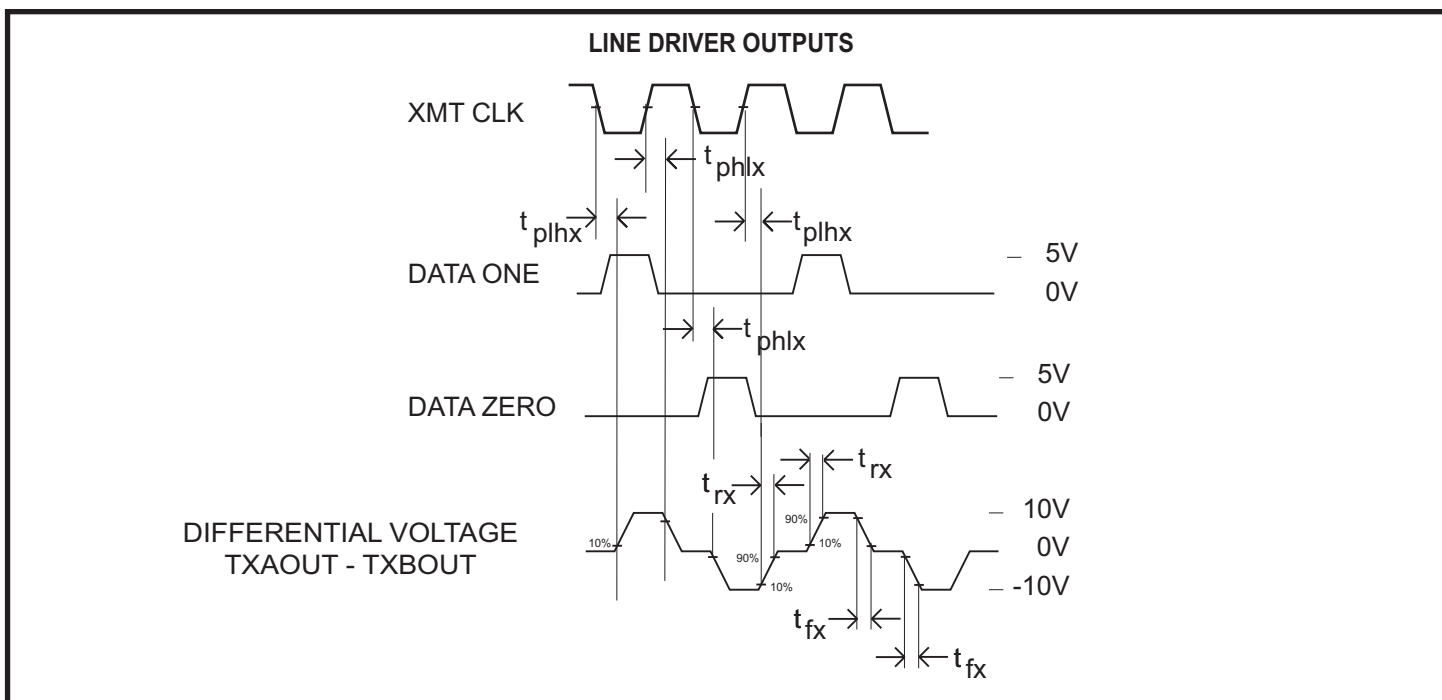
LINE DRIVER OUTPUTS

XMT CLK

$t_{phlx}$

$t_{plhx}$

$t_{plhx}$

DATA ONE

5V

0V

$t_{phlx}$

DATA ZERO

5V

0V

$t_{rx}$

$t_{rx}$

DIFFERENTIAL VOLTAGE TXAOUT - TXBOUT

10%

90%

10%

90%

10%

10V

0V

-10V

$t_{fx}$

$t_{fx}$